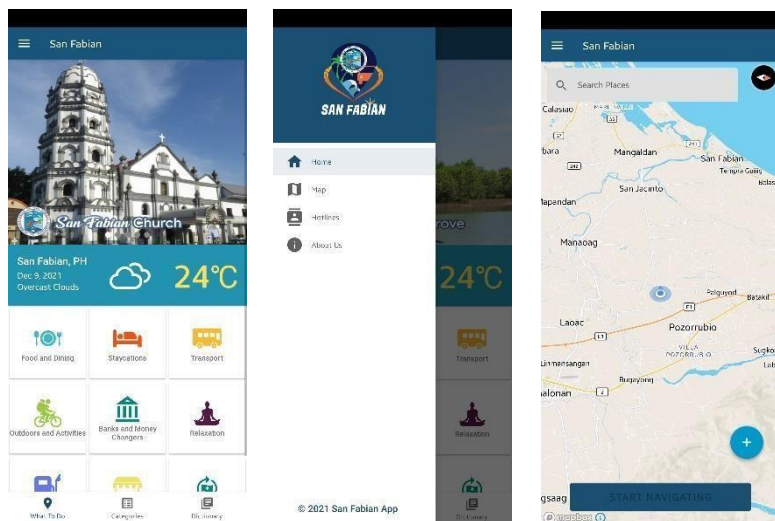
San Fabian

San Fabian Church

San Fabian, PH
Dec 9, 2021
Overcast Clouds

24°C

Food and Dining
Staycations
Transport
Outdoors and Activities
Banks and Money Changers
Relaxation

What To Do
Categories
Dictionary

SAN FABIAN

Home
Map
Hotlines
About Us

rove
24°C
Transport
Relaxation
Dictionary

© 2021 San Fabian App

San Fabian

Search Places

Calasiao
Mangaldan
San Fabian
Tempra Guilig
San Jacinto
Mapandan
Manaoag
Palguyod
Batakil
Laoac
Pozorrubio
VILLA POZORRUBIO
Sugkol
Linmansangan
Bugayong
Alonan
gsaag

START NAVIGATING

mapbox